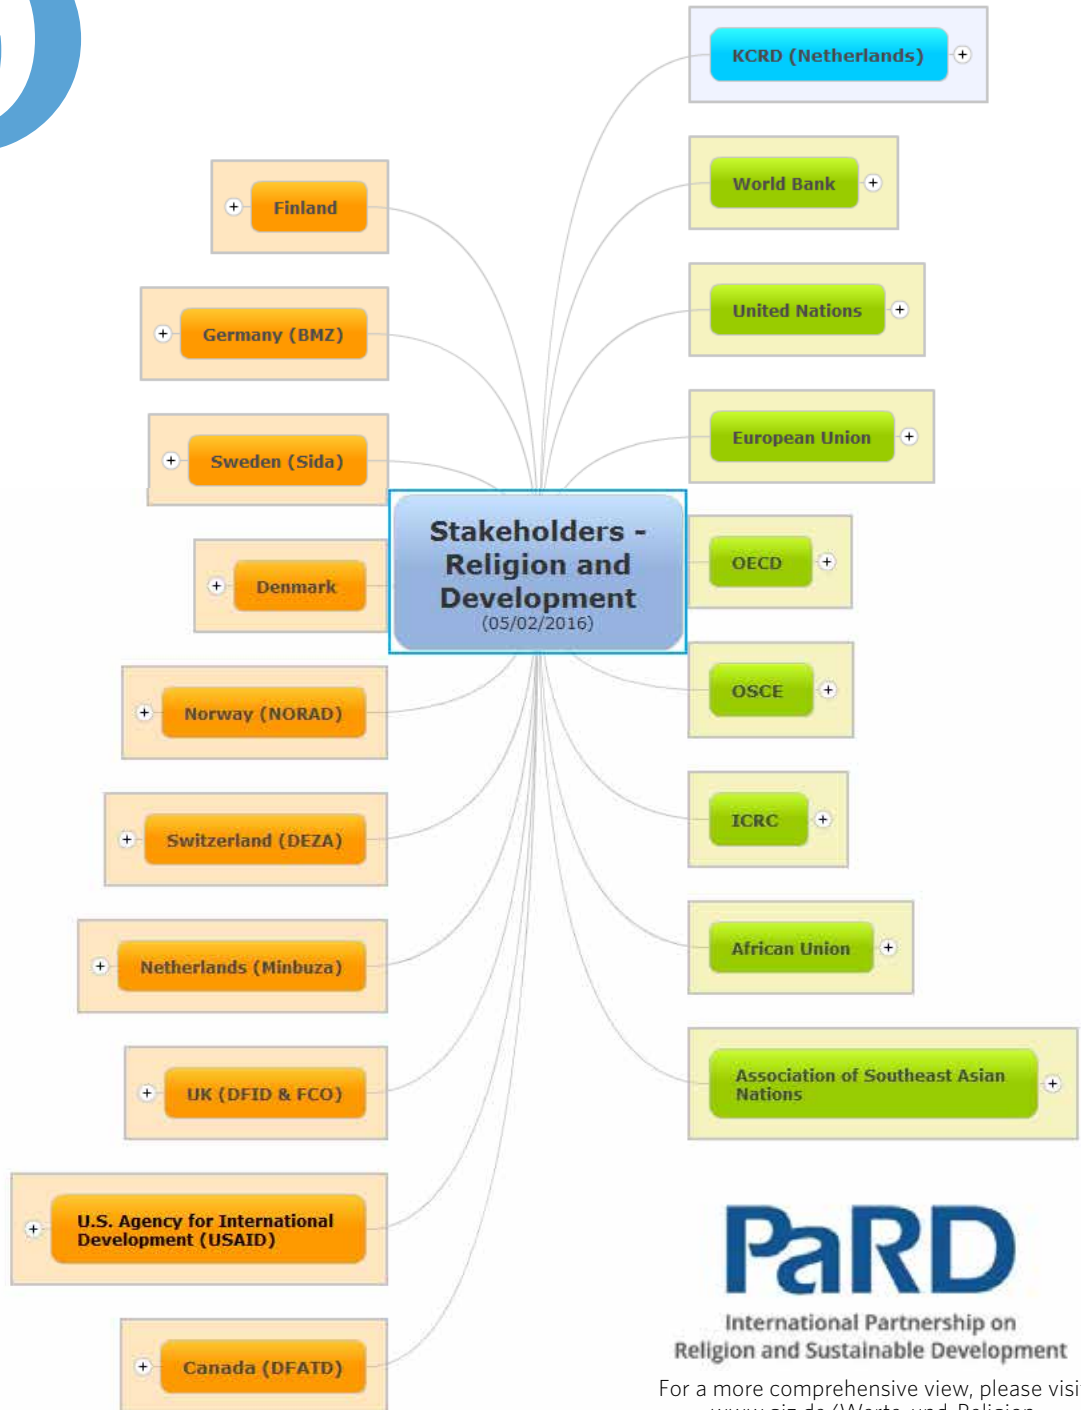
Stakeholders - Religion and Development
(05/02/2016)

Finland

Germany (BMZ)

Sweden (Sida)

Denmark

Norway (NORAD)

Switzerland (DEZA)

Netherlands (Minbuza)

UK (DFID & FCO)

U.S. Agency for International Development (USAID)

Canada (DFATD)

KCRD (Netherlands)

World Bank

United Nations

European Union

OECD

OSCE

ICRC

African Union

Association of Southeast Asian Nations

PaRD

International Partnership on Religion and Sustainable Development

For a more comprehensive view, please visi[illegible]
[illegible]